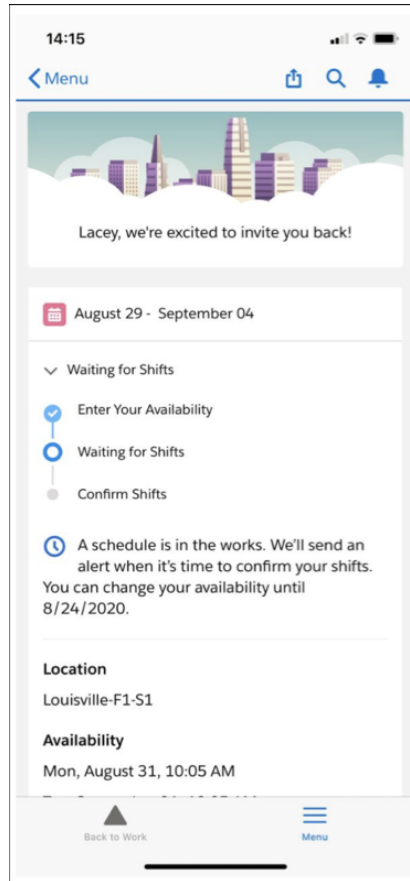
14:15

Menu

Lacey, we're excited to invite you back!

August 29 - September 04

Waiting for Shifts

Enter Your Availability

Waiting for Shifts

Confirm Shifts

A schedule is in the works. We'll send an alert when it's time to confirm your shifts. You can change your availability until 8/24/2020.

Location

Louisville-F1-S1

Availability

Mon, August 31, 10:05 AM

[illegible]

Back to Work

Menu